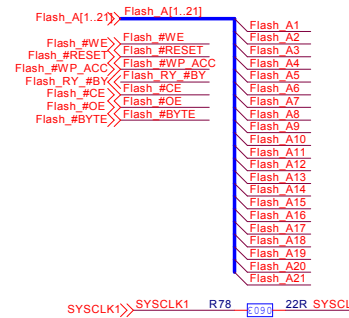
Flash_A[1..21]
Flash_A[1..21]
Flash_#WE
Flash_#WE
Flash_#RESET
Flash_#RESET
Flash_#WP_ACC
Flash_#WP_ACC
Flash_RY_#BY
Flash_RY_#BY
Flash_#CE
Flash_#CE
Flash_#OE
Flash_#OE
Flash_#BYTE
Flash_#BYTE
Flash_A1
Flash_A2
Flash_A3
Flash_A4
Flash_A5
Flash_A6
Flash_A7
Flash_A8
Flash_A9
Flash_A10
Flash_A11
Flash_A12
Flash_A13
Flash_A14
Flash_A15
Flash_A16
Flash_A17
Flash_A18
Flash_A19
Flash_A20
Flash_A21
SYSCLK1
SYSCLK1
R78
E090
22R
SYSC